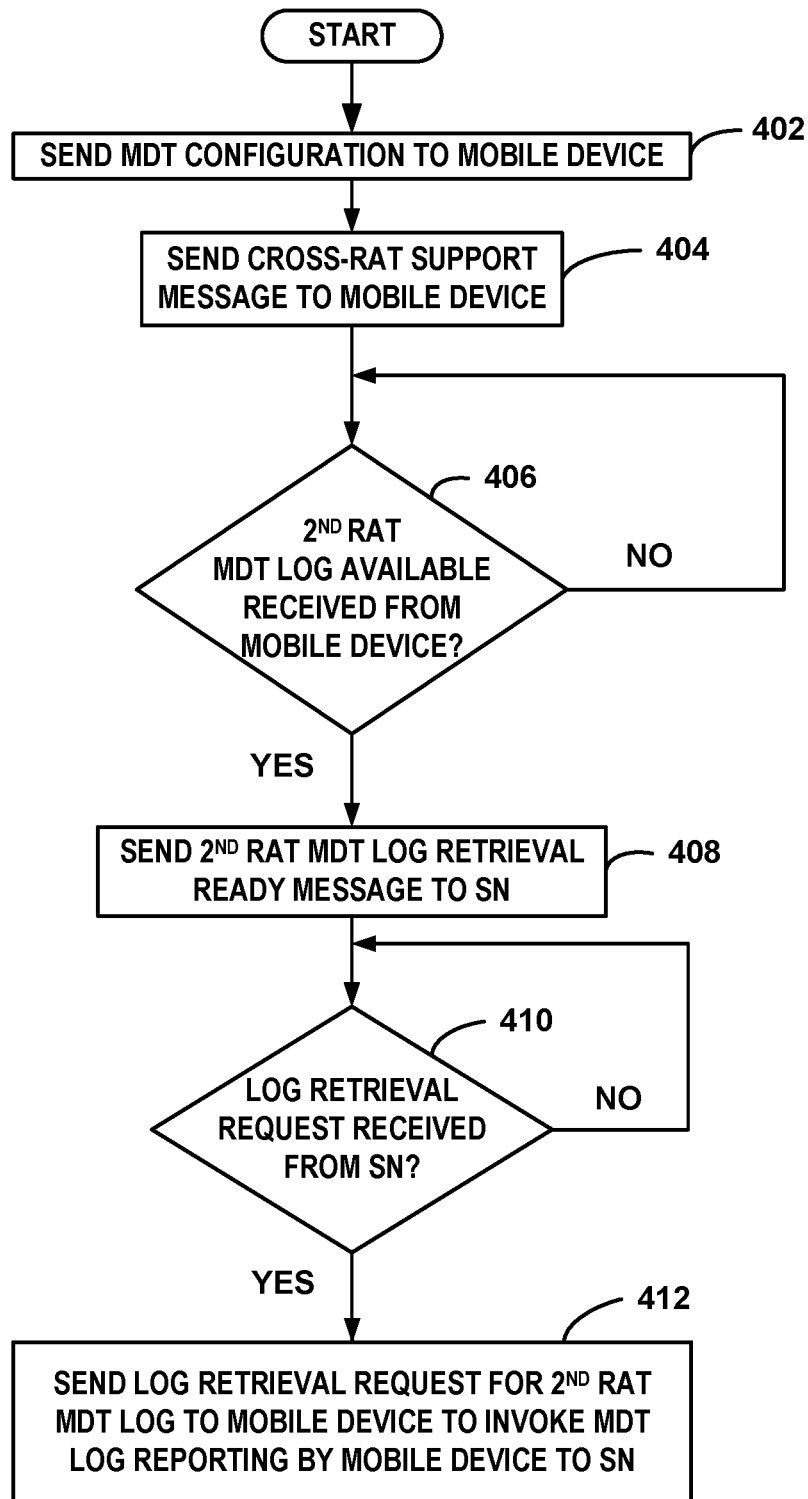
START

SEND MDT CONFIGURATION TO MOBILE DEVICE

402

SEND CROSS-RAT SUPPORT MESSAGE TO MOBILE DEVICE

404

406

2$^{ND}$ RAT MDT LOG AVAILABLE RECEIVED FROM MOBILE DEVICE?

NO

YES

SEND 2$^{ND}$ RAT MDT LOG RETRIEVAL READY MESSAGE TO SN

408

410

LOG RETRIEVAL REQUEST RECEIVED FROM SN?

NO

YES

412

SEND LOG RETRIEVAL REQUEST FOR 2$^{ND}$ RAT MDT LOG TO MOBILE DEVICE TO INVOKE MDT LOG REPORTING BY MOBILE DEVICE TO SN